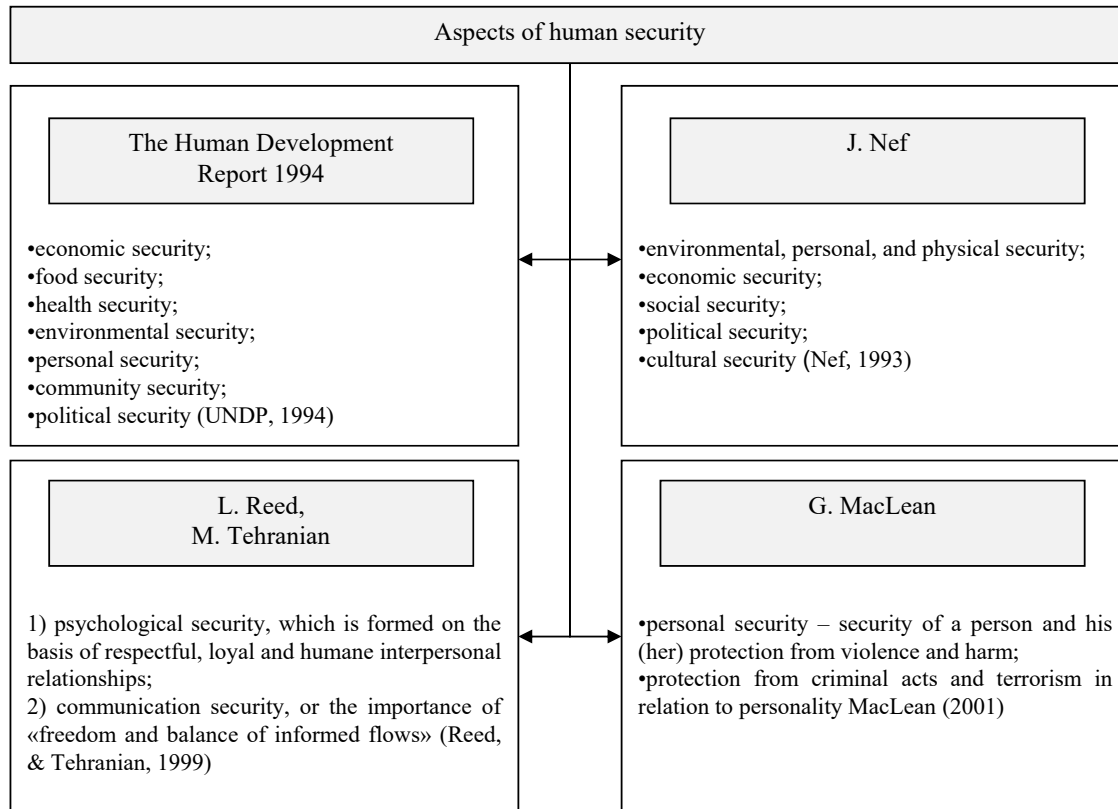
Aspects of human security

The Human Development Report 1994

•economic security;
•food security;
•health security;
•environmental security;
•personal security;
•community security;
•political security (UNDP, 1994)

J. Nef

•environmental, personal, and physical security;
•economic security;
•social security;
•political security;
•cultural security (Nef, 1993)

L. Reed, M. Tehranian

1) psychological security, which is formed on the basis of respectful, loyal and humane interpersonal relationships;
2) communication security, or the importance of «freedom and balance of informed flows» (Reed, & Tehranian, 1999)

G. MacLean

•personal security – security of a person and his (her) protection from violence and harm;
•protection from criminal acts and terrorism in relation to personality MacLean (2001)